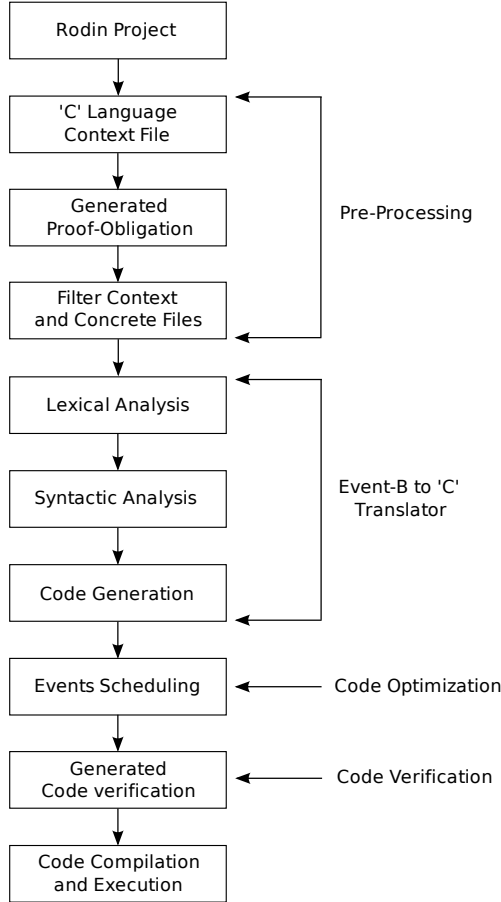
Rodin Project

'C' Language Context File

Generated Proof-Obligation

Filter Context and Concrete Files

Pre-Processing

Lexical Analysis

Syntactic Analysis

Code Generation

Event-B to 'C' Translator

Events Scheduling

Code Optimization

Generated Code verification

Code Verification

Code Compilation and Execution